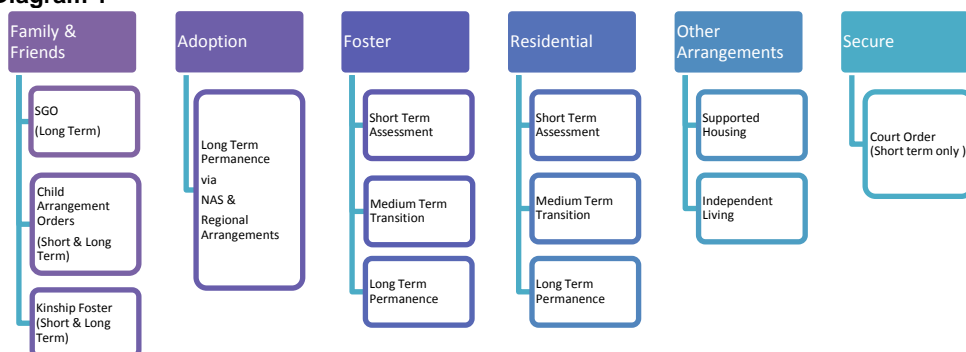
Diagram 1

Family & Friends

SGO
(Long Term)

Child Arrangement Orders
(Short & Long Term)

Kinship Foster (Short & Long Term)

Adoption

Long Term Permanence via NAS & Regional Arrangements

Foster

Short Term Assessment

Medium Term Transition

Long Term Permanence

Residential

Short Term Assessment

Medium Term Transition

Long Term Permanence

Other Arrangements

Supported Housing

Independent Living

Secure

Court Order (Short term only )